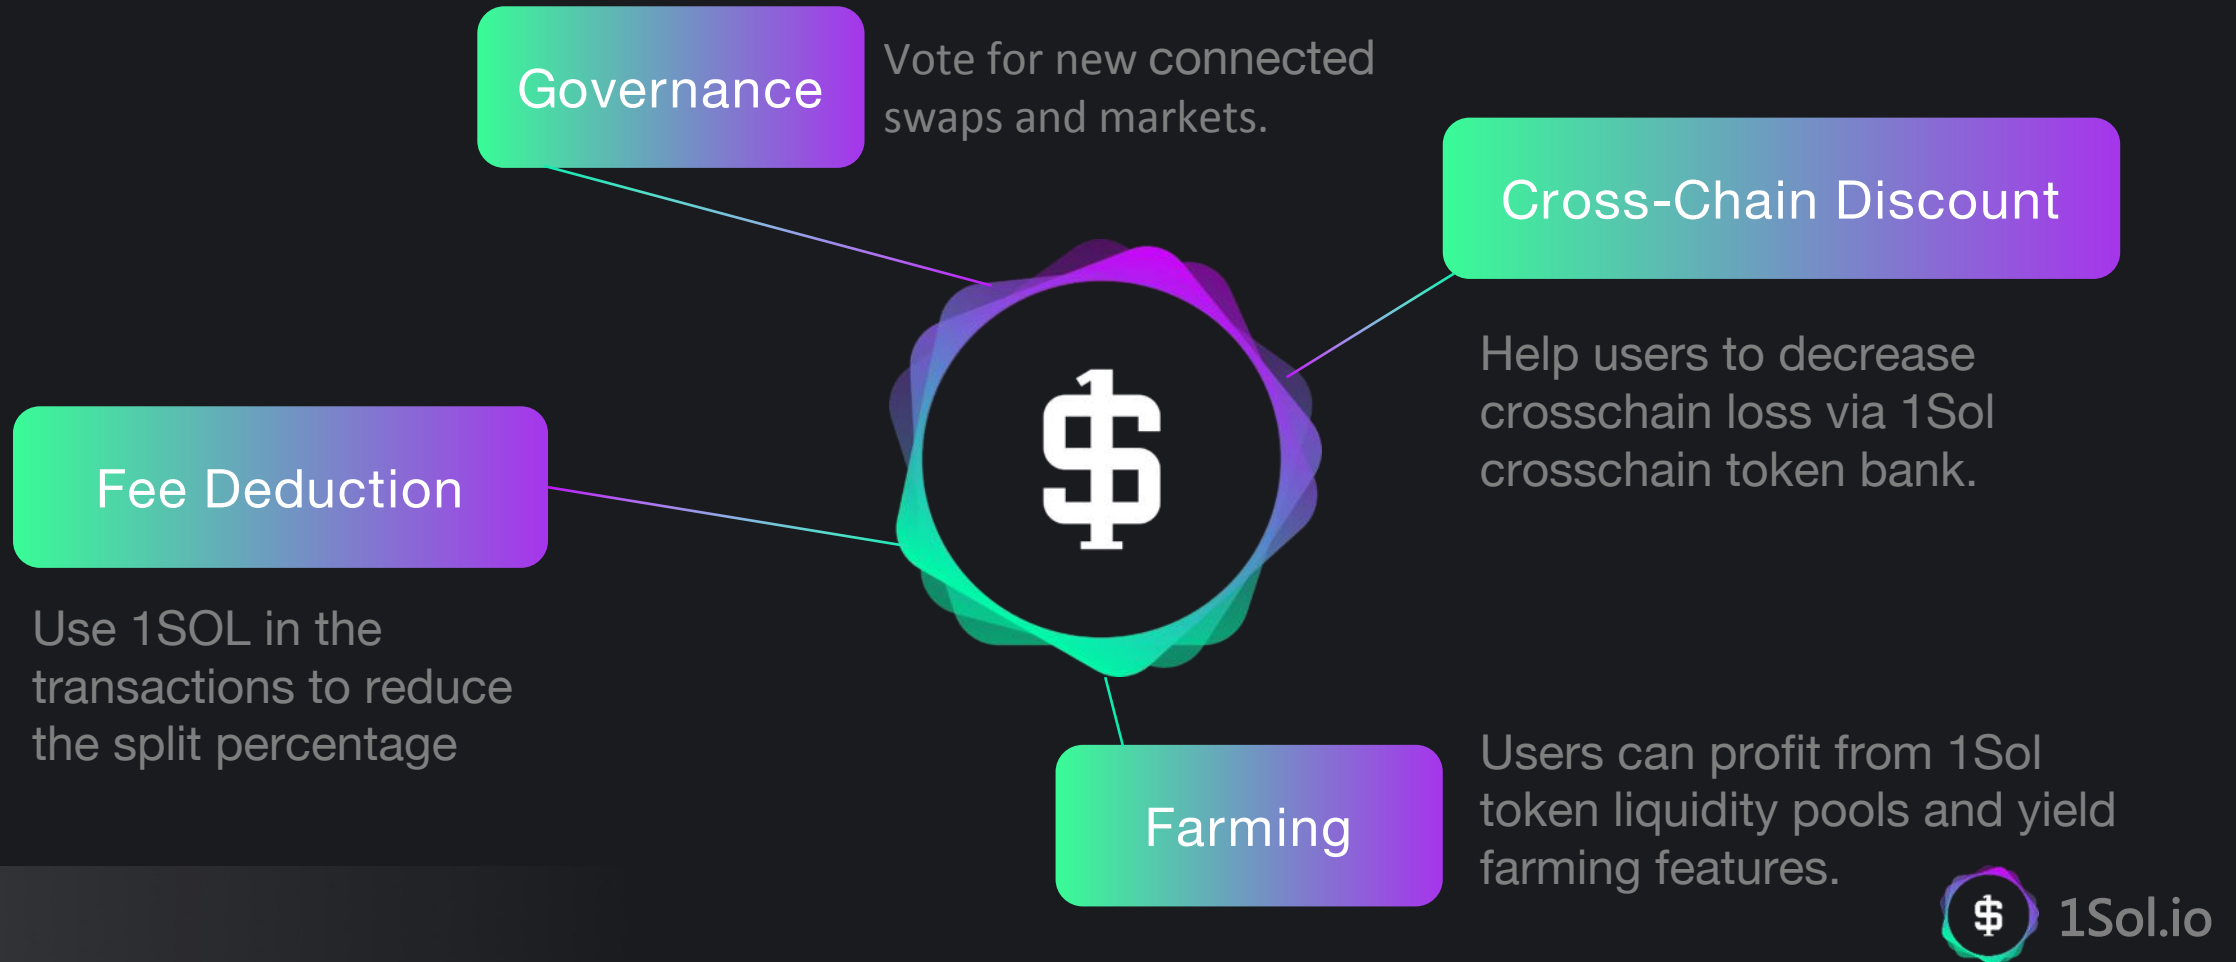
Governance

Vote for new connected swaps and markets.

Cross-Chain Discount

Help users to decrease crosschain loss via 1Sol crosschain token bank.

Fee Deduction

Use 1SOL in the transactions to reduce the split percentage

Farming

Users can profit from 1Sol token liquidity pools and yield farming features.

1Sol.io